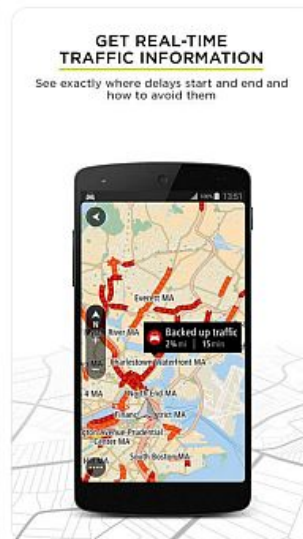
GET REAL-TIME TRAFFIC INFORMATION

See exactly where delays start and end and how to avoid them

13:51

Everett MA

River MA

Backed up traffic
2¾ mi | 15 min

Charlestown Waterfront MA

North End MA

Financial District MA

Prudential Center MA

South Boston MA